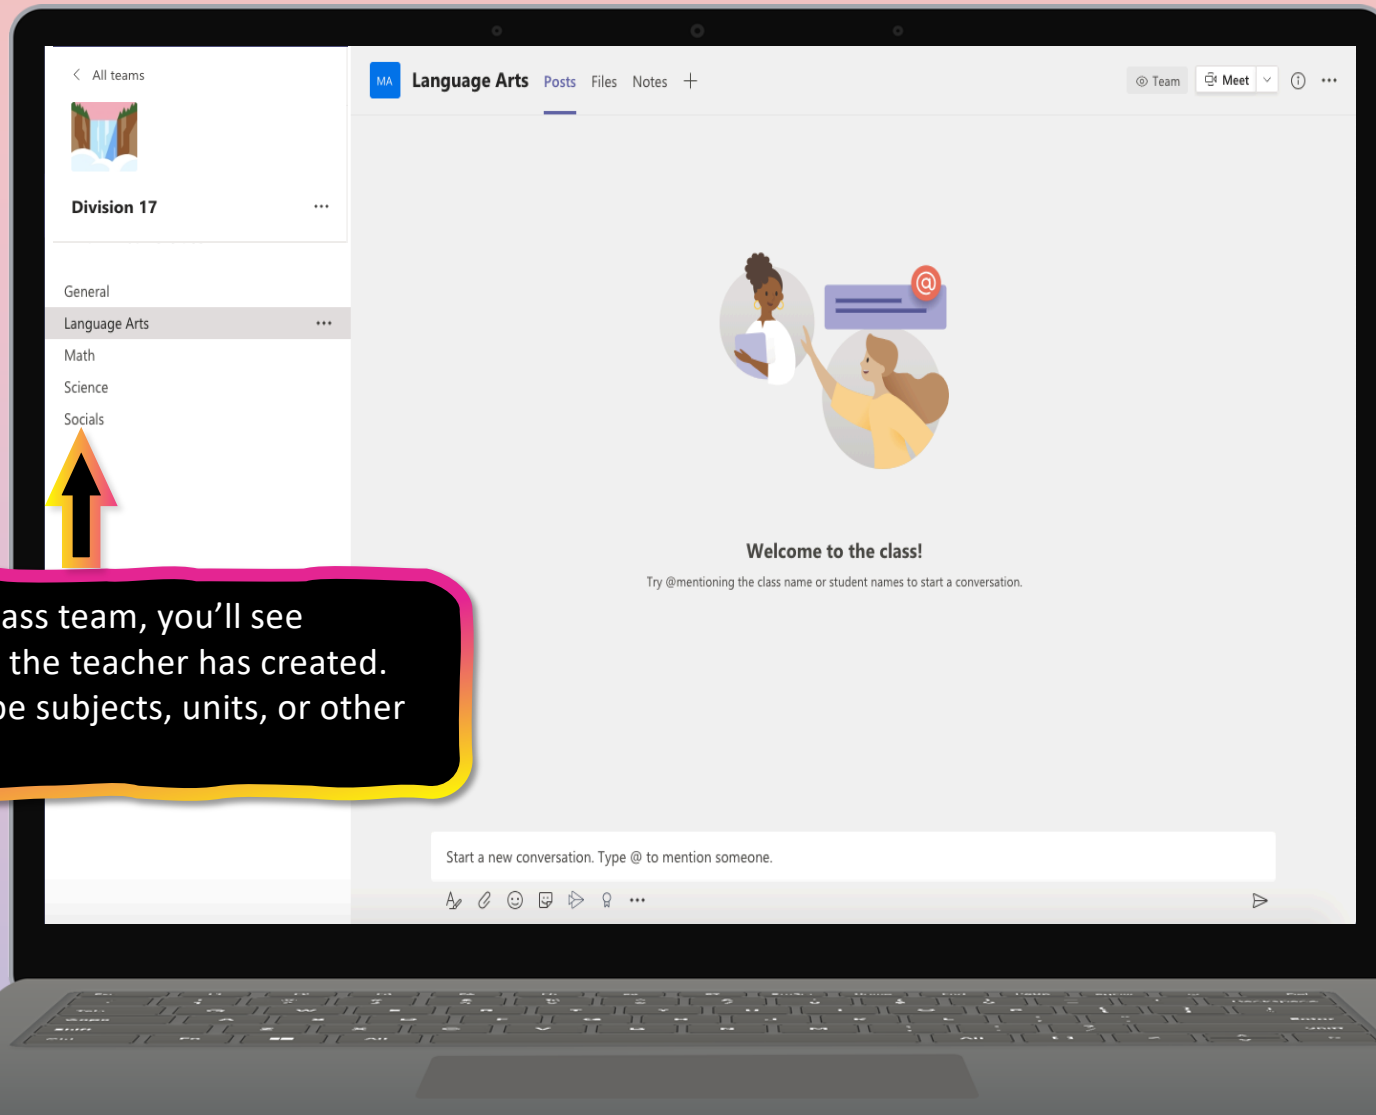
< All teams

Division 17 ...

General
Language Arts ...
Math
Science
Socials

ass team, you'll see
the teacher has created.
e subjects, units, or other

MA Language Arts Posts Files Notes +

Team Meet

Welcome to the class!

Try @mentioning the class name or student names to start a conversation.

Start a new conversation. Type @ to mention someone.